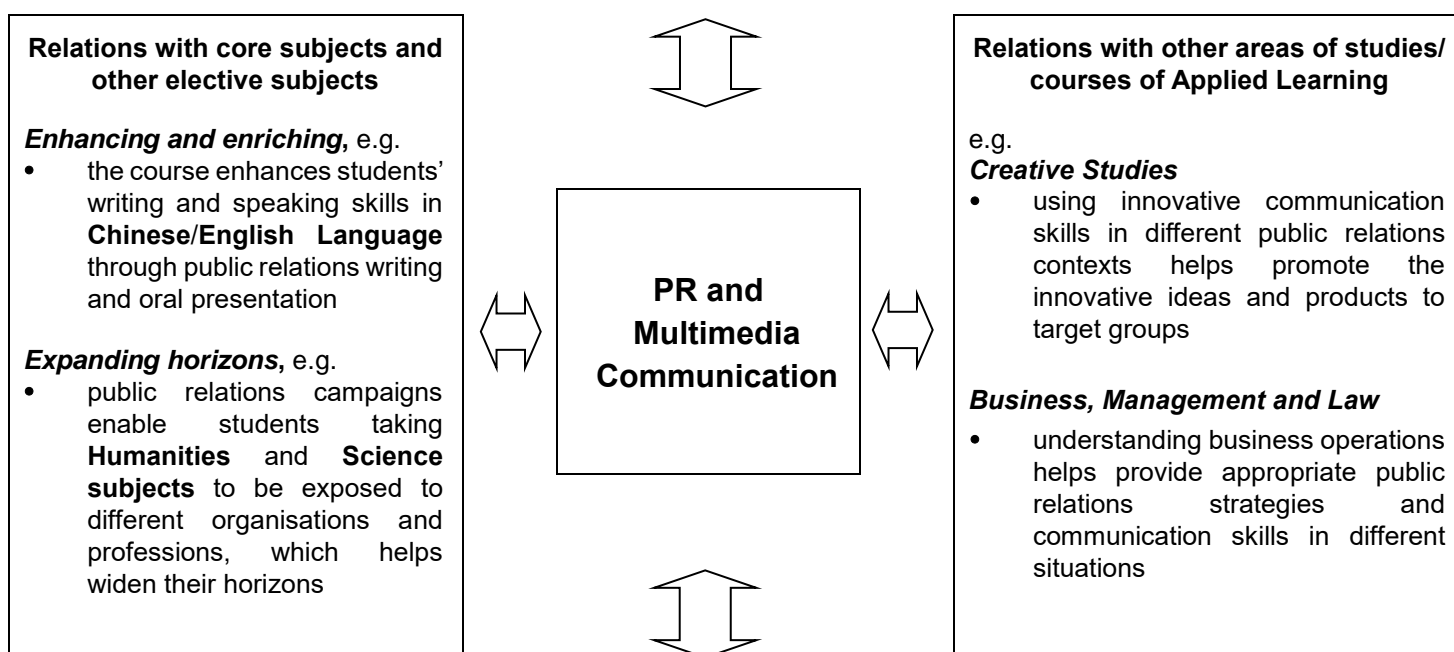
**Relations with core subjects and other elective subjects**

***Enhancing and enriching***, e.g.
- the course enhances students' writing and speaking skills in **Chinese/English Language** through public relations writing and oral presentation

***Expanding horizons***, e.g.
- public relations campaigns enable students taking **Humanities** and **Science subjects** to be exposed to different organisations and professions, which helps widen their horizons

**PR and Multimedia Communication**

**Relations with other areas of studies/ courses of Applied Learning**

e.g.
***Creative Studies***
- using innovative communication skills in different public relations contexts helps promote the innovative ideas and products to target groups

***Business, Management and Law***
- understanding business operations helps provide appropriate public relations strategies and communication skills in different situations